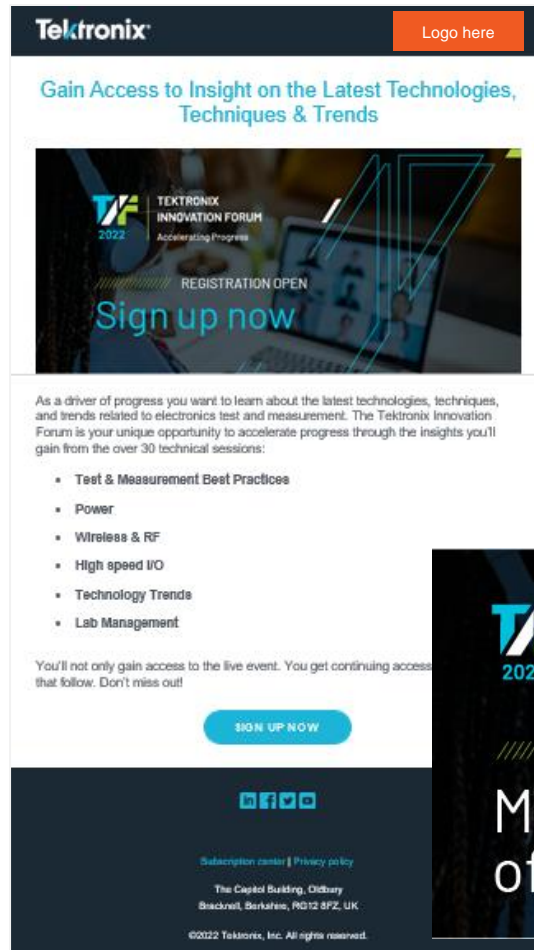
Tektronix

Logo here

Gain Access to Insight on the Latest Technologies, Techniques & Trends

TIF 2022

TEKTRONIX INNOVATION FORUM

Accelerating Progress

REGISTRATION OPEN

Sign up now

As a driver of progress you want to learn about the latest technologies, techniques, and trends related to electronics test and measurement. The Tektronix Innovation Forum is your unique opportunity to accelerate progress through the insights you'll gain from the over 30 technical sessions:

- Test & Measurement Best Practices
- Power
- Wireless & RF
- High speed I/O
- Technology Trends
- Lab Management

You'll not only gain access to the live event. You get continuing access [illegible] that follow. Don't miss out!

SIGN UP NOW

Subscription center | Privacy policy

The Capitol Building, Oldbury
Bracknell, Berkshire, RG12 8FZ, UK

©2022 Tektronix, Inc. All rights reserved.

TIF 202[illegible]

M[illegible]
of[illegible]